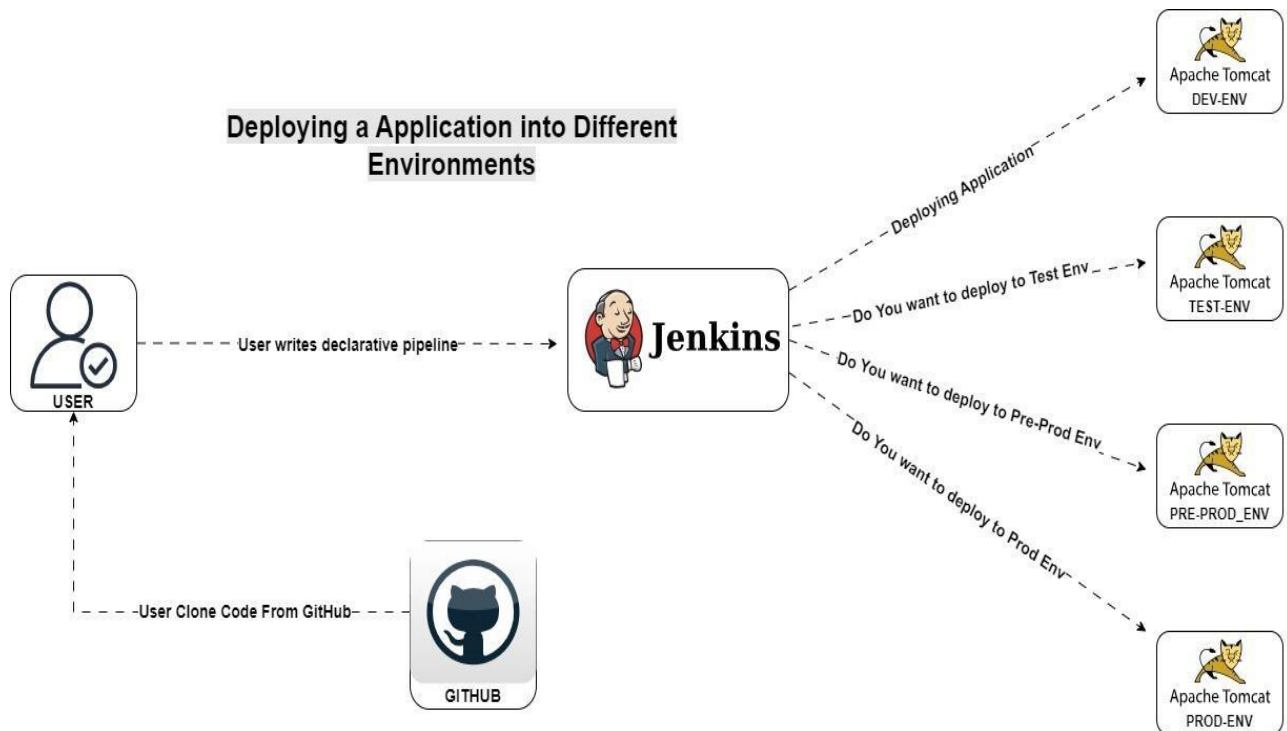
Deploying a Application into Different Environments

Apache Tomcat
DEV-ENV

Deploying Application

Apache Tomcat
TEST-ENV

Do You want to deploy to Test Env

USER

User writes declarative pipeline

Jenkins

Do You want to deploy to Pre-Prod Env

Do You want to deploy to Prod Env

Apache Tomcat
PRE-PROD_ENV

User Clone Code From GitHub

GITHUB

Apache Tomcat
PROD-ENV